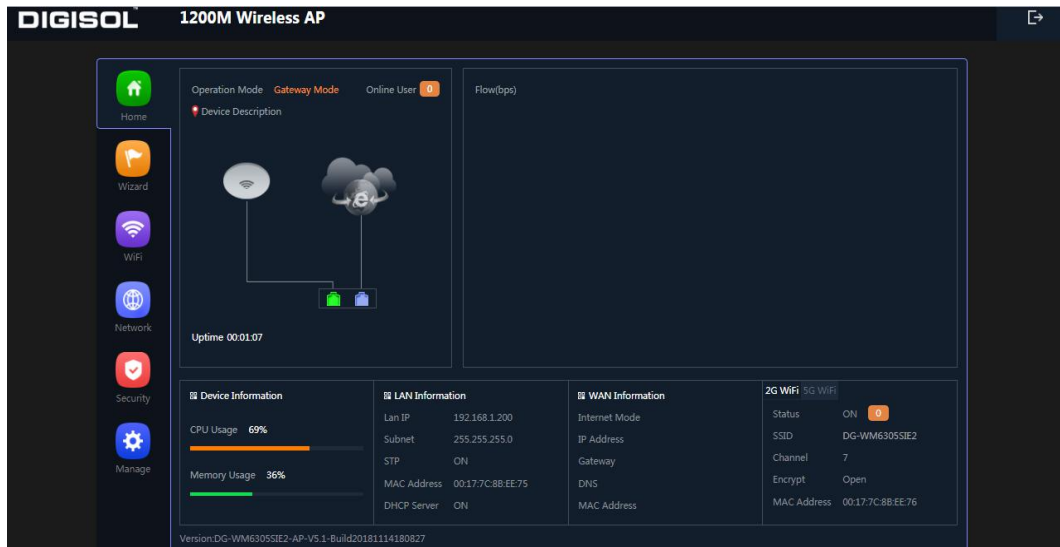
DIGISOL 1200M Wireless AP

Home
Wizard
WiFi
Network
Security
Manage

Operation Mode Gateway Mode
Online User 0
Device Description

Uptime 00:01:07

Flow(bps)

Device Information
CPU Usage 69%
Memory Usage 36%

LAN Information
| | |
|---|---|
| Lan IP | 192.168.1.200 |
| Subnet | 255.255.255.0 |
| STP | ON |
| MAC Address | 00:17:7C:8B:EE:75 |
| DHCP Server | ON |

WAN Information
Internet Mode
IP Address
Gateway
DNS
MAC Address

2G WiFi 5G WiFi
| | |
|---|---|
| Status | ON 0 |
| SSID | DG-WM6305SIE2 |
| Channel | 7 |
| Encrypt | Open |
| MAC Address | 00:17:7C:8B:EE:76 |

Version:DG-WM6305SIE2-AP-V5.1-Build20181114180827